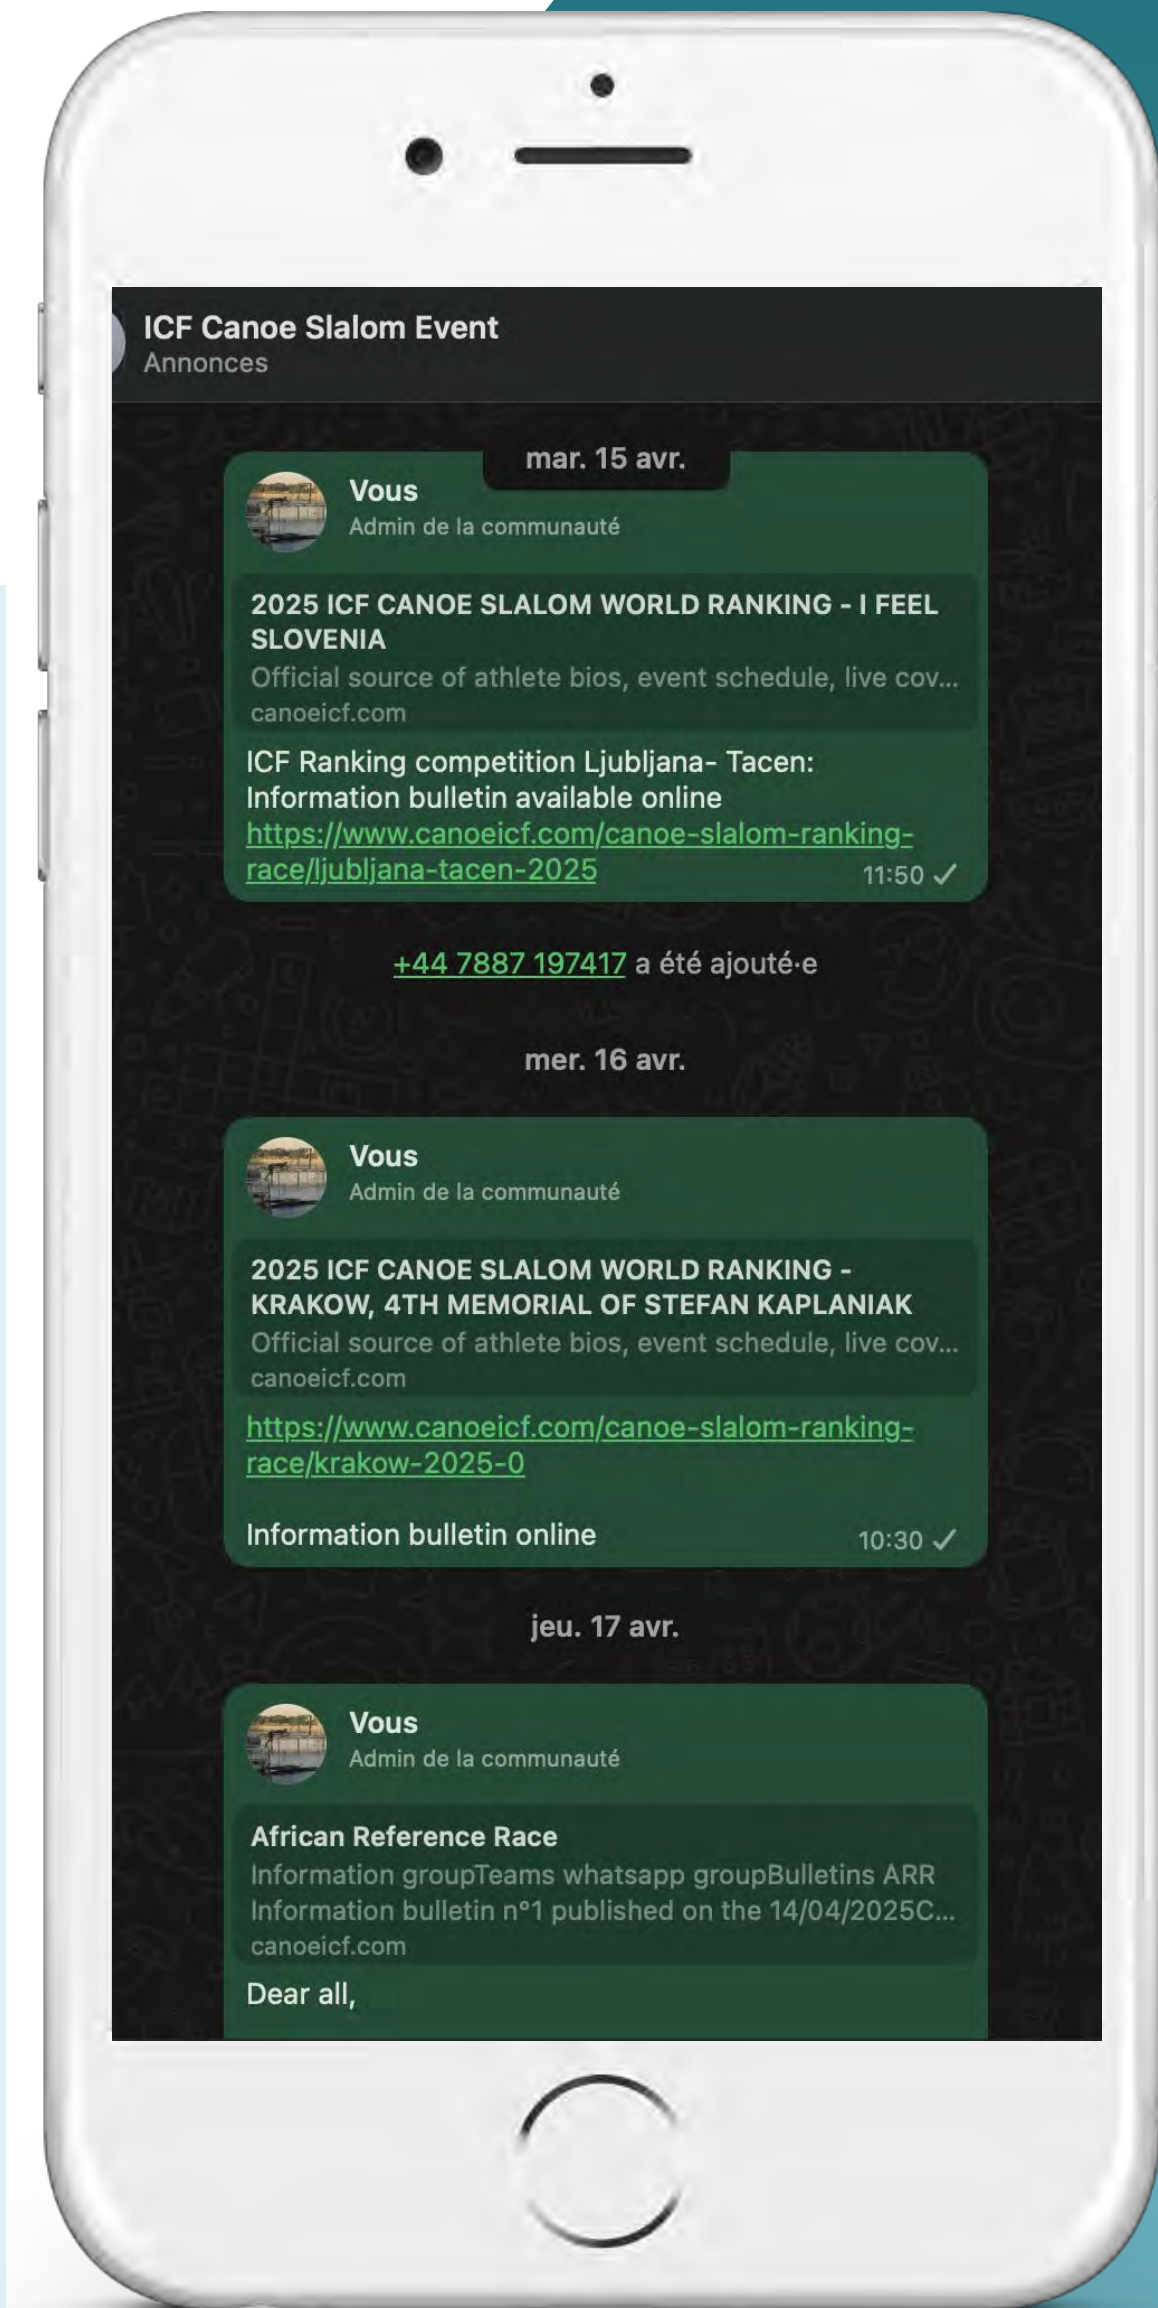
ICF Canoe Slalom Event
Annonces

mar. 15 avr.

Vous
Admin de la communauté

2025 ICF CANOE SLALOM WORLD RANKING - I FEEL SLOVENIA
Official source of athlete bios, event schedule, live cov...
canoeicf.com

ICF Ranking competition Ljubljana- Tacen: Information bulletin available online
https://www.canoeicf.com/canoe-slalom-ranking-race/ljubljana-tacen-2025
11:50

+44 7887 197417 a été ajouté·e

mer. 16 avr.

Vous
Admin de la communauté

2025 ICF CANOE SLALOM WORLD RANKING - KRAKOW, 4TH MEMORIAL OF STEFAN KAPLANIAK
Official source of athlete bios, event schedule, live cov...
canoeicf.com

https://www.canoeicf.com/canoe-slalom-ranking-race/krakow-2025-0

Information bulletin online
10:30

jeu. 17 avr.

Vous
Admin de la communauté

African Reference Race
Information groupTeams whatsapp groupBulletins ARR Information bulletin n°1 published on the 14/04/2025C...
canoeicf.com

Dear all,